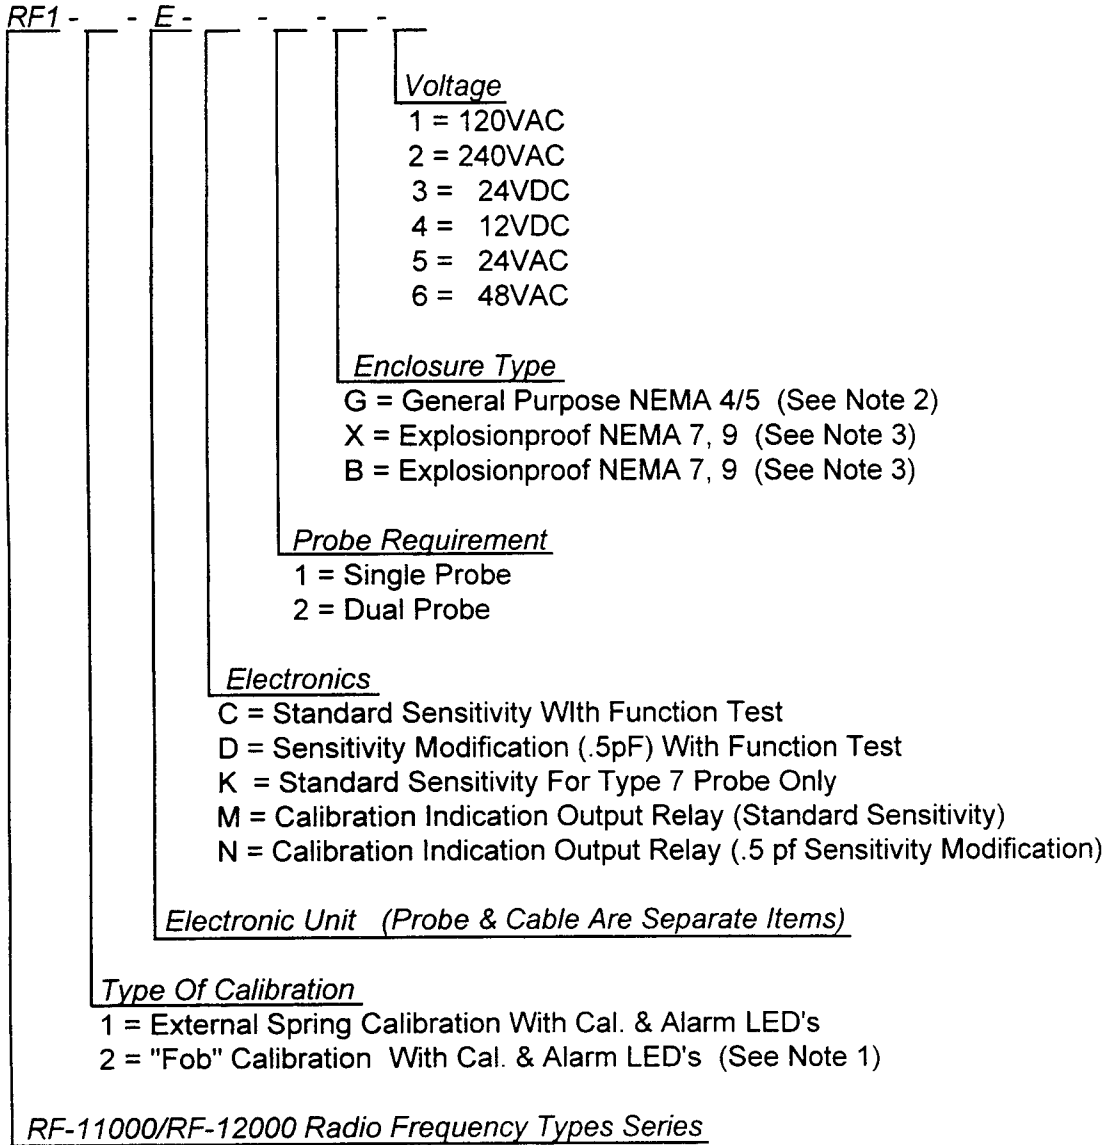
RF1 - ___ - E - ___ - ___ - ___ - ___

Voltage
1 = 120VAC
2 = 240VAC
3 = 24VDC
4 = 12VDC
5 = 24VAC
6 = 48VAC

Enclosure Type
G = General Purpose NEMA 4/5 (See Note 2)
X = Explosionproof NEMA 7, 9 (See Note 3)
B = Explosionproof NEMA 7, 9 (See Note 3)

Probe Requirement
1 = Single Probe
2 = Dual Probe

Electronics
C = Standard Sensitivity WIth Function Test
D = Sensitivity Modification (.5pF) With Function Test
K = Standard Sensitivity For Type 7 Probe Only
M = Calibration Indication Output Relay (Standard Sensitivity)
N = Calibration Indication Output Relay (.5 pf Sensitivity Modification)

Electronic Unit (Probe & Cable Are Separate Items)

Type Of Calibration
1 = External Spring Calibration With Cal. & Alarm LED's
2 = "Fob" Calibration With Cal. & Alarm LED's (See Note 1)

RF-11000/RF-12000 Radio Frequency Types Series